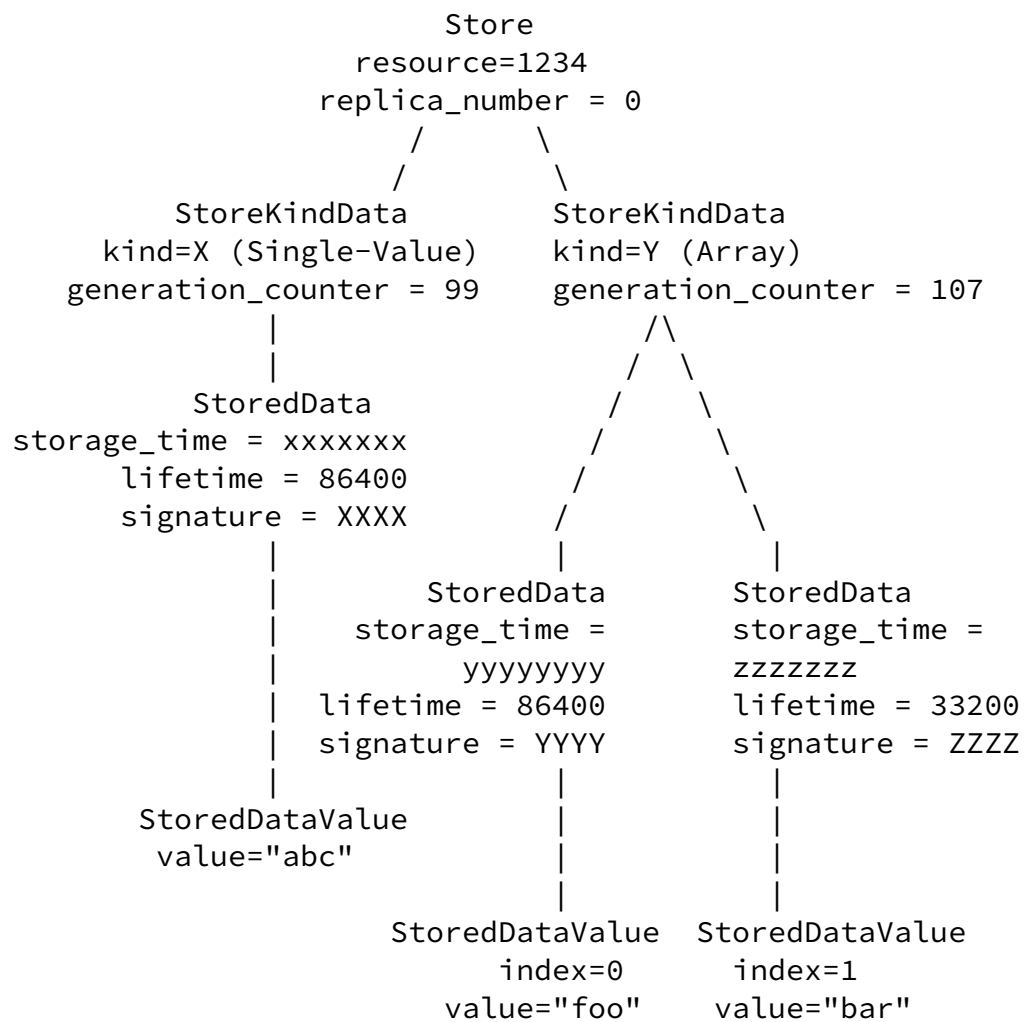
Store
resource=1234
replica_number = 0

StoreKindData
kind=X (Single-Value)
generation_counter = 99

StoreKindData
kind=Y (Array)
generation_counter = 107

StoredData
storage_time = xxxxxxx
lifetime = 86400
signature = XXXX

StoredData
storage_time = yyyyyyyy
lifetime = 86400
signature = YYYY

StoredData
storage_time = zzzzzzz
lifetime = 33200
signature = ZZZZ

StoredDataValue
value="abc"

StoredDataValue
index=0
value="foo"

StoredDataValue
index=1
value="bar"